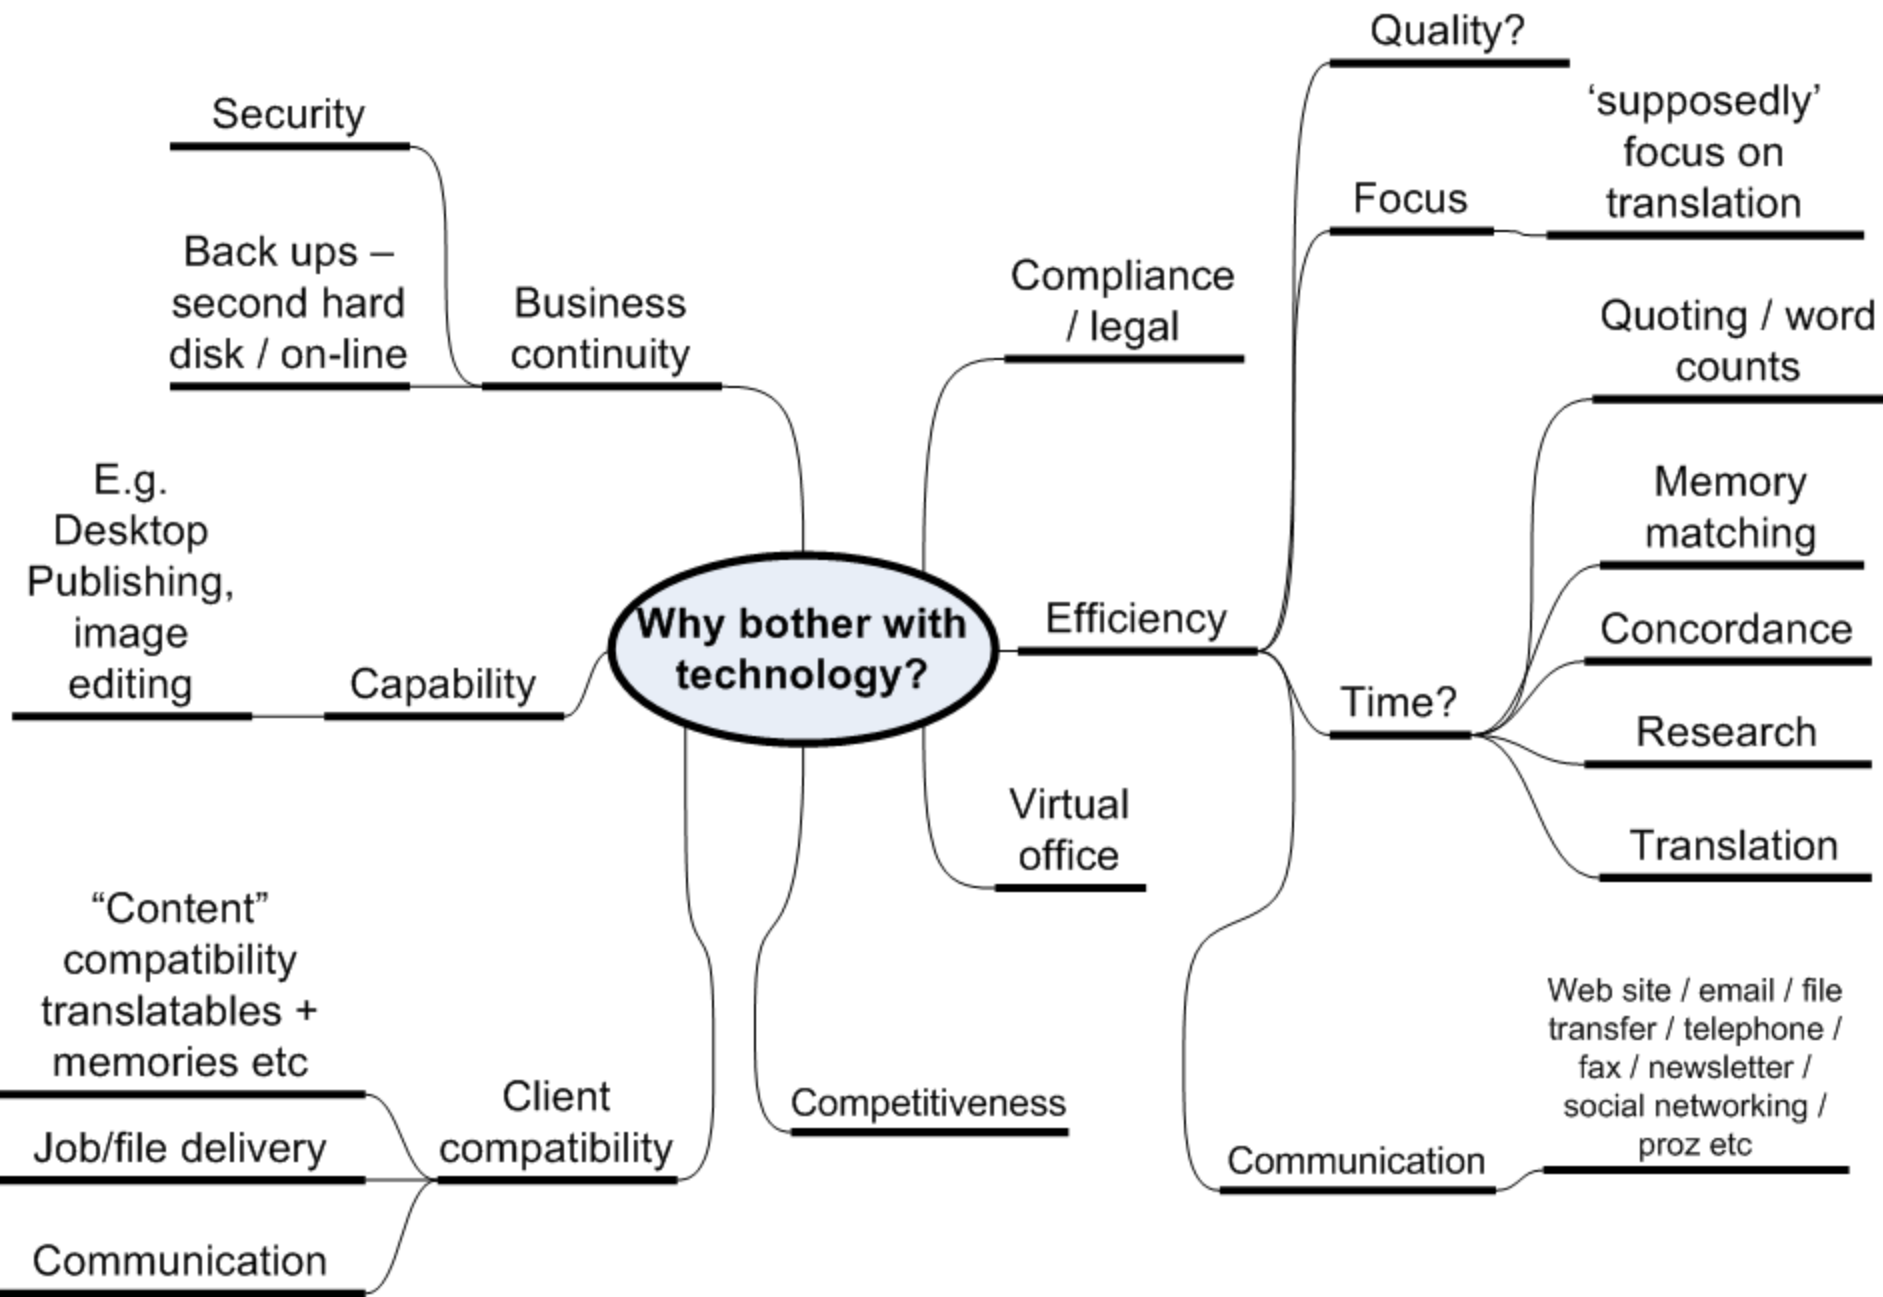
Why bother with technology?

Business continuity

Security

Back ups – second hard disk / on-line

Capability

E.g. Desktop Publishing, image editing

Client compatibility

"Content" compatibility translatables + memories etc

Job/file delivery

Communication

Competitiveness

Compliance / legal

Efficiency

Quality?

Focus

'supposedly' focus on translation

Time?

Quoting / word counts

Memory matching

Concordance

Research

Translation

Virtual office

Communication

Web site / email / file transfer / telephone / fax / newsletter / social networking / proz etc